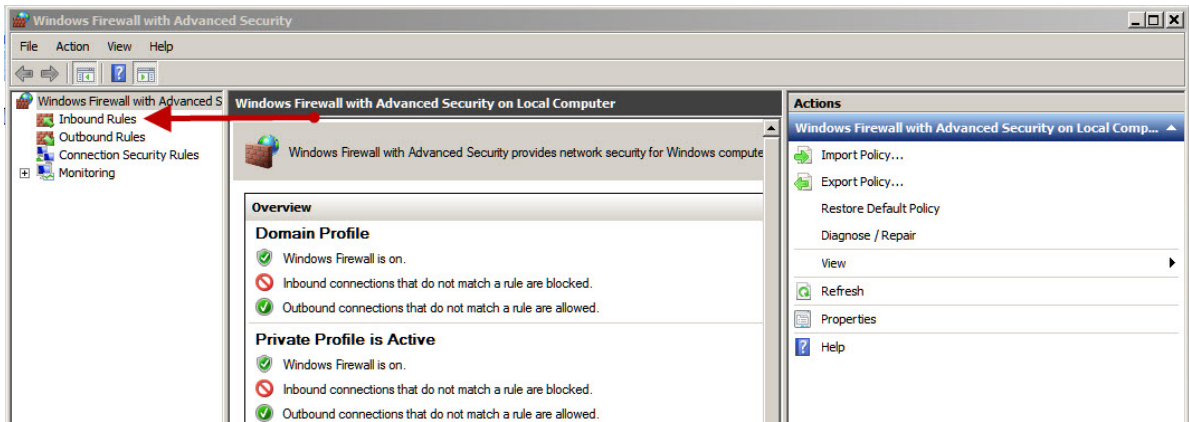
Windows Firewall with Advanced Security

File Action View Help

Windows Firewall with Advanced S
Inbound Rules
Outbound Rules
Connection Security Rules
Monitoring

Windows Firewall with Advanced Security on Local Computer

Windows Firewall with Advanced Security provides network security for Windows compute

Overview

Domain Profile
Windows Firewall is on.
Inbound connections that do not match a rule are blocked.
Outbound connections that do not match a rule are allowed.

Private Profile is Active
Windows Firewall is on.
Inbound connections that do not match a rule are blocked.
Outbound connections that do not match a rule are allowed.

Actions
Windows Firewall with Advanced Security on Local Comp...
Import Policy...
Export Policy...
Restore Default Policy
Diagnose / Repair
View
Refresh
Properties
Help